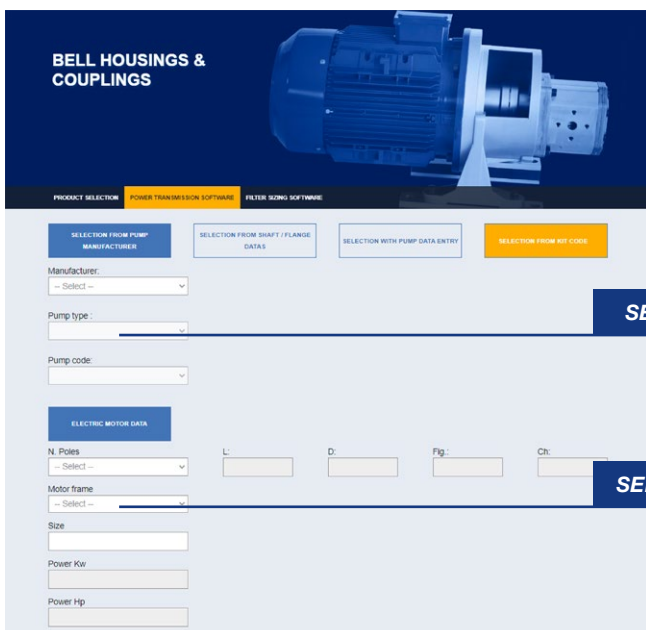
BELL HOUSINGS & COUPLINGS

PRODUCT SELECTION
POWER TRANSMISSION SOFTWARE
FILTER SIZING SOFTWARE

SELECTION FROM PUMP MANUFACTURER
SELECTION FROM SHAFT / FLANGE DATAS
SELECTION WITH PUMP DATA ENTRY
SELECTION FROM KIT CODE

Manufacturer:
-- Select --

Pump type :

SE

Pump code:

ELECTRIC MOTOR DATA

N. Poles
-- Select --

L:

D:

Fig.:

Ch:

Motor frame
-- Select --

SE

Size

Power Kw

Power Hp